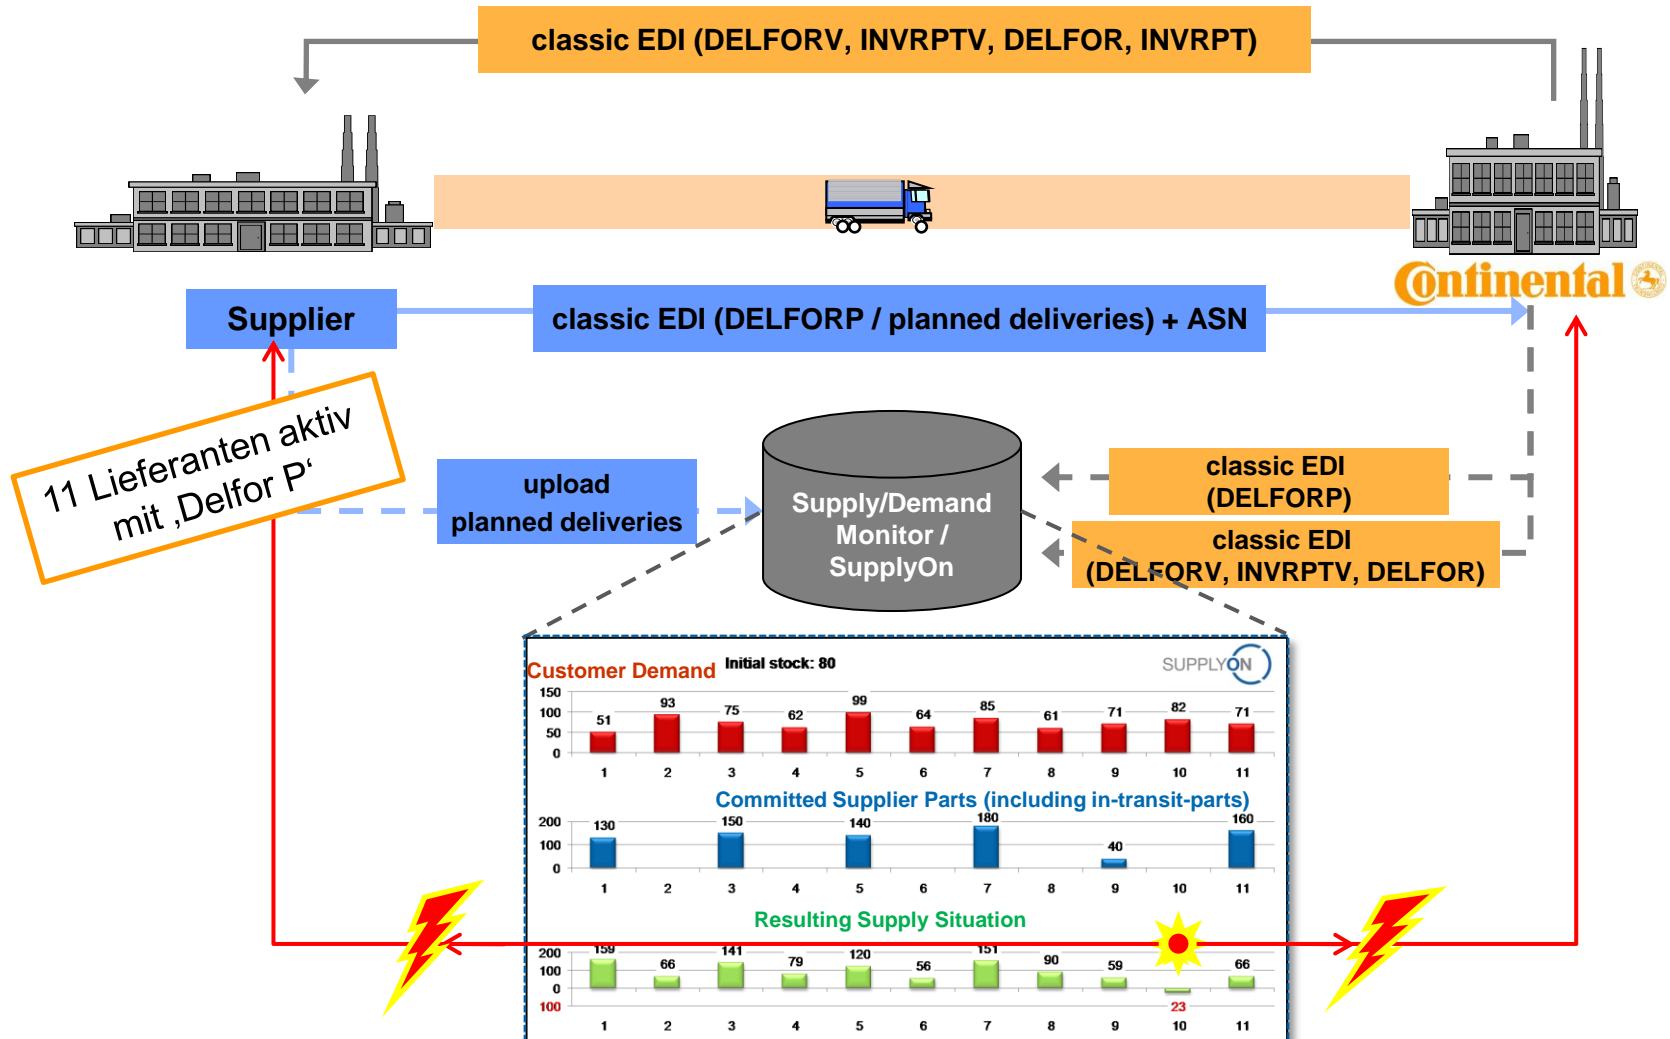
classic EDI (DELFORV, INVRPTV, DELFOR, INVRPT)

Continental

Supplier

classic EDI (DELFORP / planned deliveries) + ASN

11 Lieferanten aktiv mit ‚Delfor P‘

upload planned deliveries

Supply/Demand Monitor / SupplyOn

classic EDI (DELFORP)

classic EDI (DELFORV, INVRPTV, DELFOR)

Customer Demand Initial stock: 80

SUPPLYON

150
100
50
0

| 1 | 2 | 3 | 4 | 5 | 6 | 7 | 8 | 9 | 10 | 11 |
|---|---|---|---|---|---|---|---|---|---|---|
| 51 | 93 | 75 | 62 | 99 | 64 | 85 | 61 | 71 | 82 | 71 |

Committed Supplier Parts (including in-transit-parts)

200
100
0

| 1 | 2 | 3 | 4 | 5 | 6 | 7 | 8 | 9 | 10 | 11 |
|---|---|---|---|---|---|---|---|---|---|---|
| 130 | | 150 | | 140 | | 180 | | 40 | | 160 |

Resulting Supply Situation

200
100
0
100

| 1 | 2 | 3 | 4 | 5 | 6 | 7 | 8 | 9 | 10 | 11 |
|---|---|---|---|---|---|---|---|---|---|---|
| 159 | 66 | 141 | 79 | 120 | 56 | 151 | 90 | 59 | 23 | 66 |